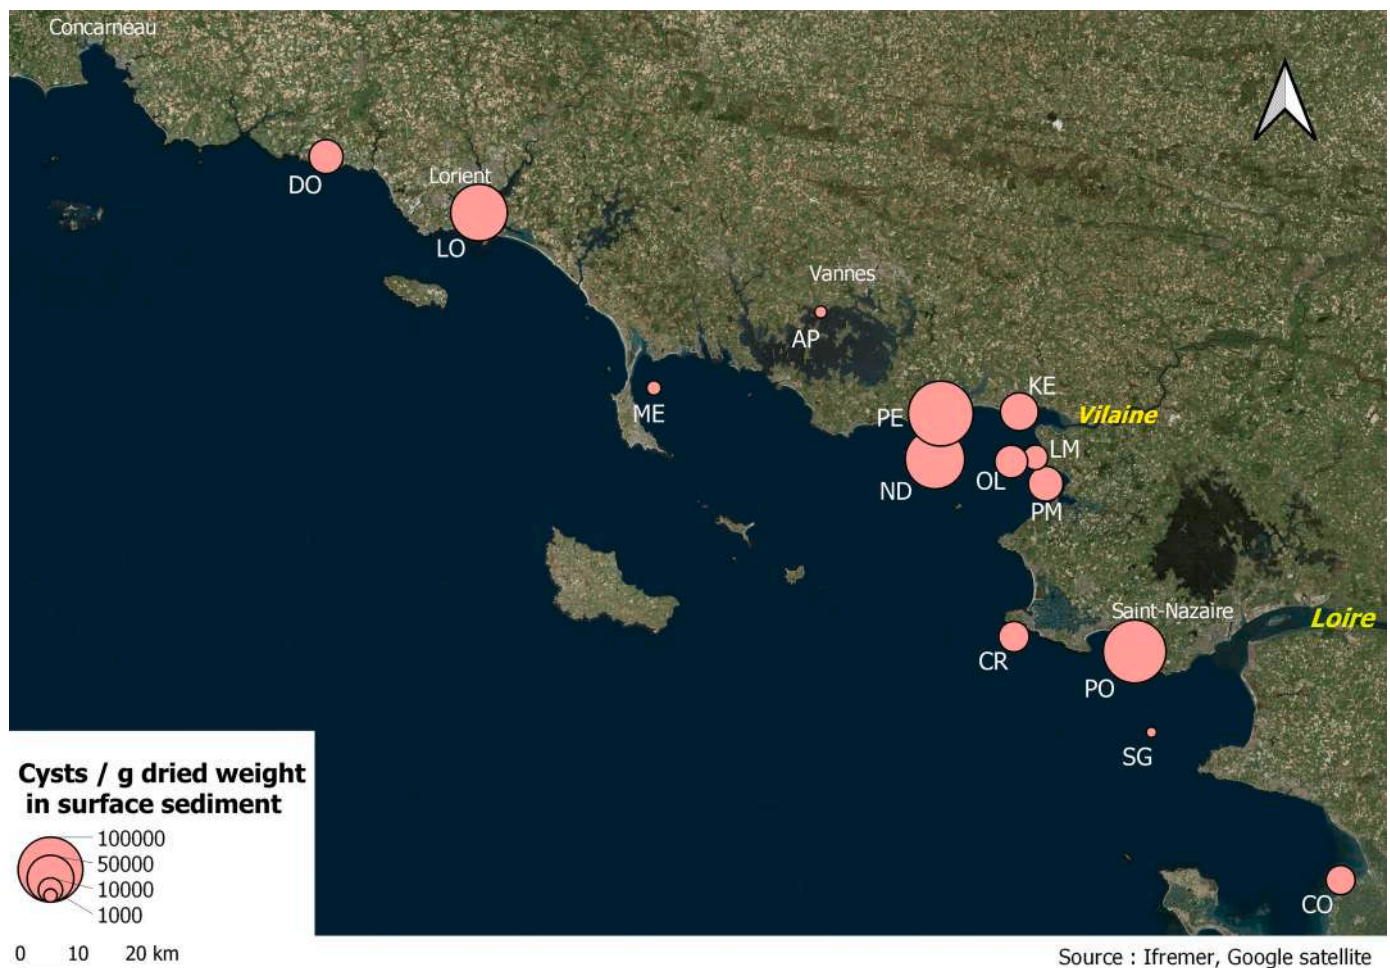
Concarneau

DO

Lorient

LO

Vannes

AP

ME

PE

KE

Vilaine

LM

OL

ND

PM

Saint-Nazaire

Loire

CR

PO

SG

CO

Cysts / g dried weight in surface sediment

100000
50000
10000
1000

0 10 20 km

Source : Ifremer, Google satellite